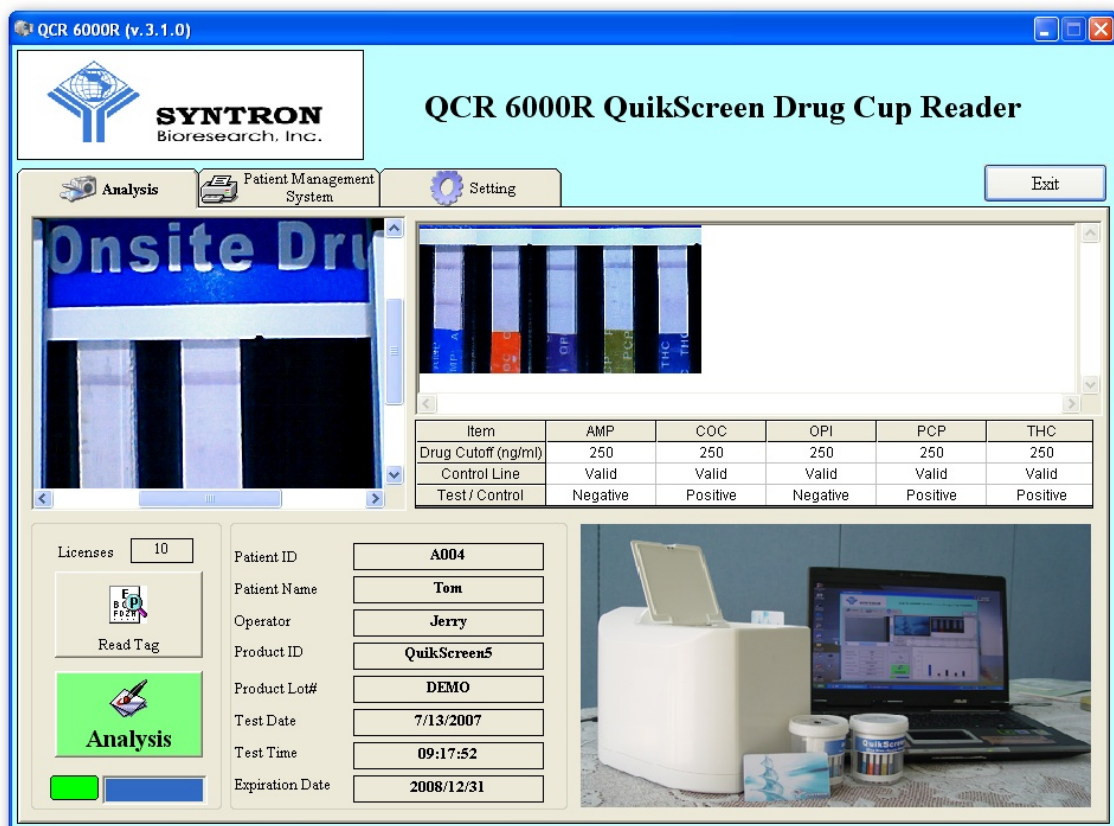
QCR 6000R (v.3.1.0)

SYNTRON
Bioresearch, Inc.

QCR 6000R QuikScreen Drug Cup Reader

Analysis
Patient Management System
Setting
Exit

Onsite Dru

AMP
COC
OPI
PCP
THC

| Item | AMP | COC | OPI | PCP | THC |
|---|---|---|---|---|---|
| Drug Cutoff (ng/ml) | 250 | 250 | 250 | 250 | 250 |
| Control Line | Valid | Valid | Valid | Valid | Valid |
| Test / Control | Negative | Positive | Negative | Positive | Positive |

Licenses 10

Read Tag

Analysis

Patient ID A004
Patient Name Tom
Operator Jerry
Product ID QuikScreen5
Product Lot# DEMO
Test Date 7/13/2007
Test Time 09:17:52
Expiration Date 2008/12/31

QuikScreen